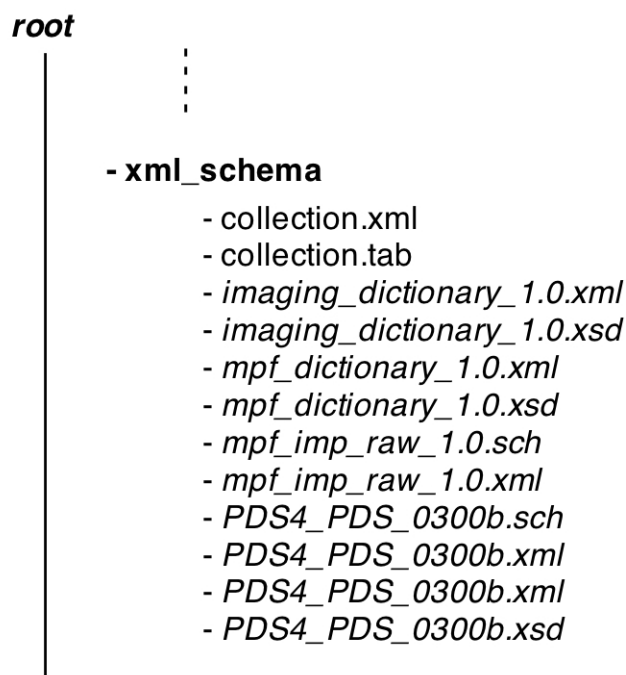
root

- xml_schema

- collection.xml
- collection.tab
- imaging_dictionary_1.0.xml
- imaging_dictionary_1.0.xsd
- mpf_dictionary_1.0.xml
- mpf_dictionary_1.0.xsd
- mpf_imp_raw_1.0.sch
- mpf_imp_raw_1.0.xml
- PDS4_PDS_0300b.sch
- PDS4_PDS_0300b.xml
- PDS4_PDS_0300b.xml
- PDS4_PDS_0300b.xsd